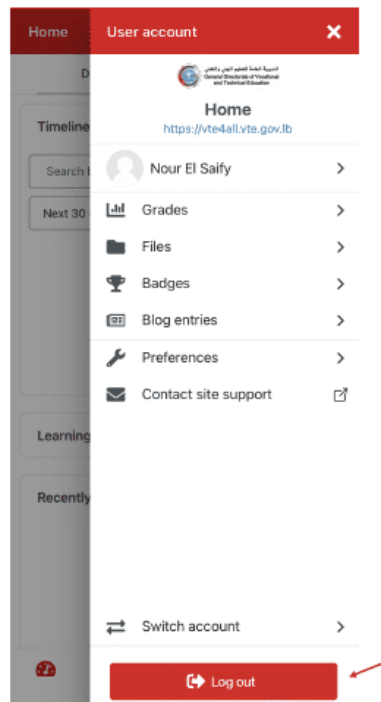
Home
D
Timeline
Search
Next 30
Learning
Recently

User account ✕

المديرية العامة للتعليم المهني والتقني
General Directorate of Vocational and Technical Education

Home
https://vte4all.vte.gov.lb

Nour El Saify

Grades

Files

Badges

Blog entries

Preferences

Contact site support

Switch account

Log out